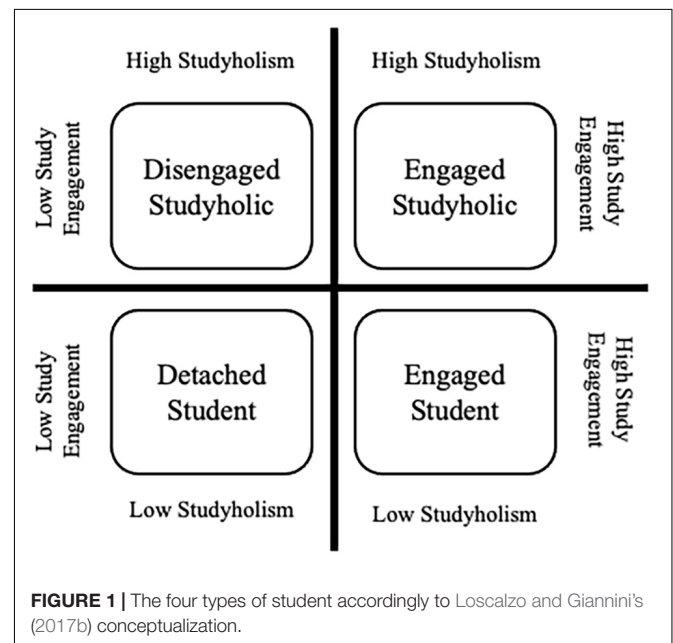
High Studyholism

High Studyholism

Low Study Engagement

Disengaged Studyholic

Engaged Studyholic

High Study Engagement

Low Study Engagement

Detached Student

Engaged Student

High Study Engagement

Low Studyholism

Low Studyholism

**FIGURE 1 |** The four types of student accordingly to Loscalzo and Giannini's (2017b) conceptualization.